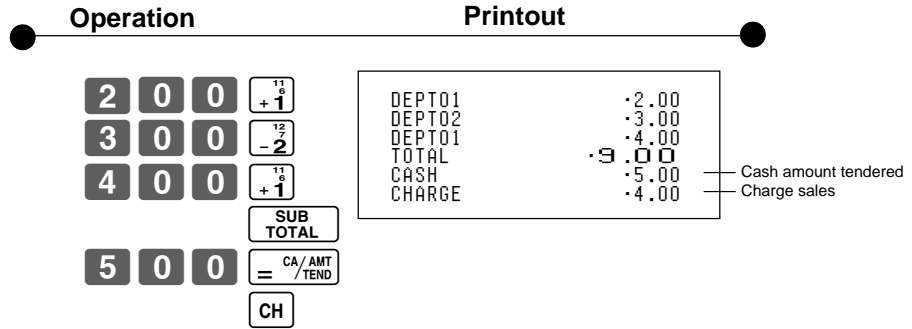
Operation

Printout

2 0 0 $\overset{11}{\overset{6}{+1}}$
3 0 0 $\overset{12}{\overset{7}{-2}}$
4 0 0 $\overset{11}{\overset{6}{+1}}$
SUB TOTAL
5 0 0 = CA/AMT TEND
CH

| | |
|---|---|
| DEPT01 | •2.00 |
| DEPT02 | •3.00 |
| DEPT01 | •4.00 |
| TOTAL | •9.00 |
| CASH | •5.00 |
| CHARGE | •4.00 |

Cash amount tendered
Charge sales